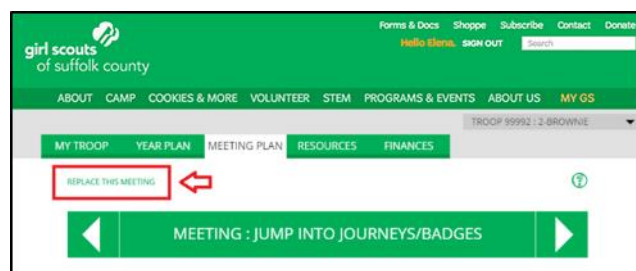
girl scouts of suffolk county

Forms & Docs Shoppe Subscribe Contact Donate
Hello Elena. SIGN OUT Search

ABOUT CAMP COOKIES & MORE VOLUNTEER STEM PROGRAMS & EVENTS ABOUT US MY GS

TROOP 99992 : 2-BROWNIE

MY TROOP YEAR PLAN MEETING PLAN RESOURCES FINANCES

REPLACE THIS MEETING

?

MEETING : JUMP INTO JOURNEYS/BADGES